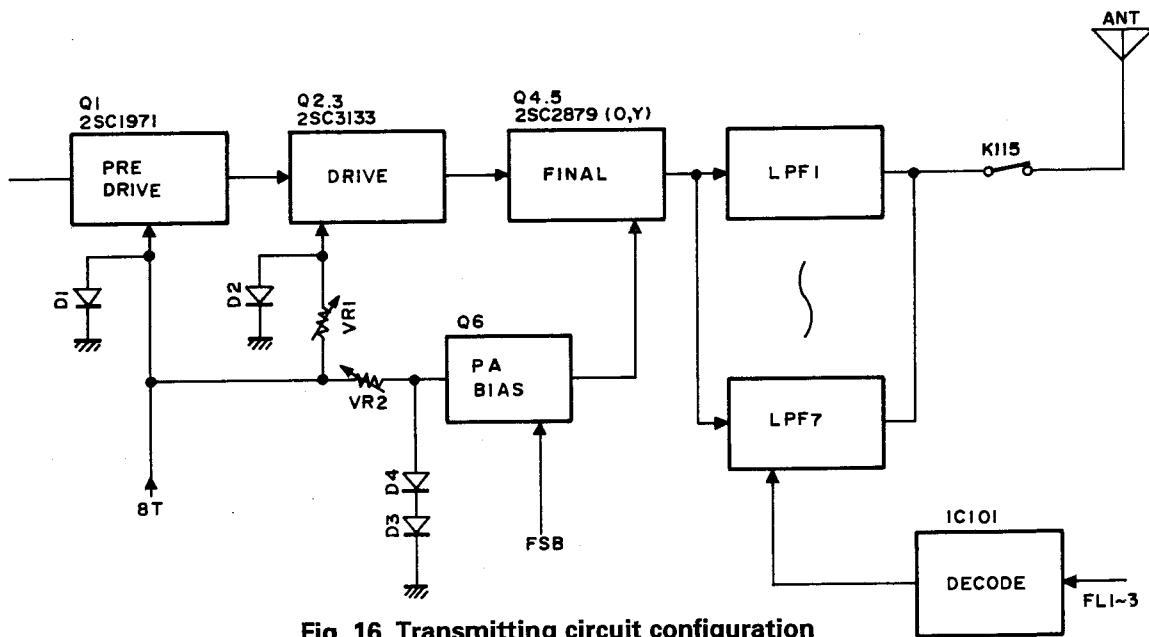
ANT

Q1
2SC1971
PRE
DRIVE

Q2.3
2SC3133
DRIVE

Q4.5
2SC2879 (O,Y)
FINAL

LPF1

K115

D1

D2

VR1

Q6
PA
BIAS

VR2

LPF7

8T

D4

D3

FSB

IC101
DECODE

FL1~3

Fig. 16 Transmitting circuit configuration